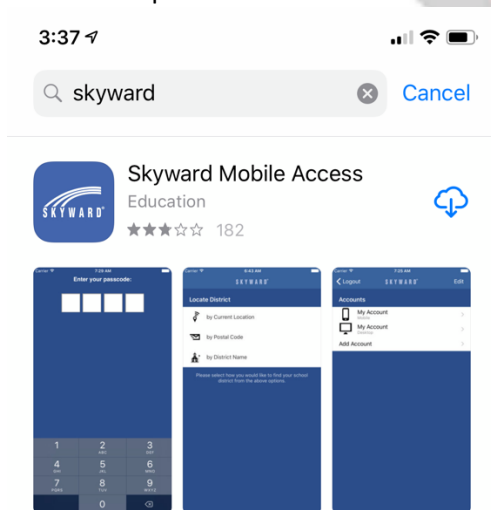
3:37

skyward

Cancel

SKYWARD

Skyward Mobile Access

Education

182

Enter your passcode:

1
2 ABC
3 DEF
4 GHI
5 JKL
6 MNO
7 PQRS
8 TUV
9 WXYZ
0

SKYWARD

Locate District

by Current Location

by Postal Code

by District Name

Please select how you would like to find your school district from the above options.

Logout

SKYWARD

Edit

Accounts

My Account

My Account

Add Account